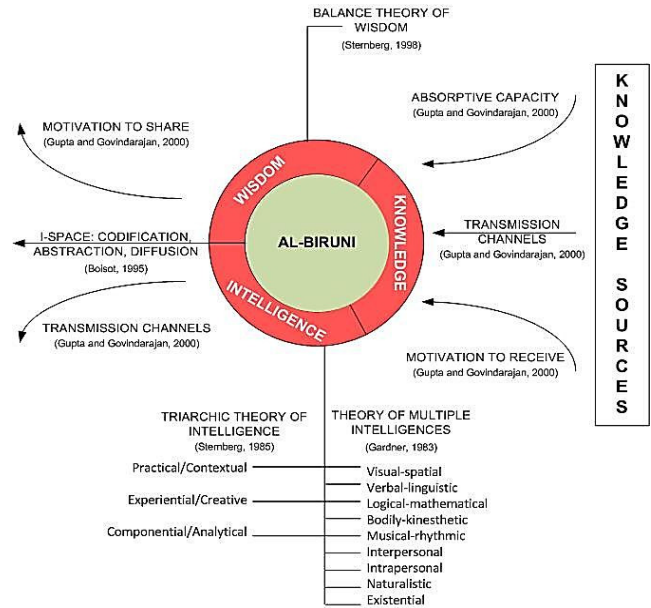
BALANCE THEORY OF WISDOM
(Sternberg, 1998)

KNOWLEDGE SOURCES

ABSORPTIVE CAPACITY
(Gupta and Govindarajan, 2000)

MOTIVATION TO SHARE
(Gupta and Govindarajan, 2000)

WISDOM

KNOWLEDGE

INTELLIGENCE

AL-BIRUNI

I-SPACE: CODIFICATION, ABSTRACTION, DIFFUSION
(Boisot, 1995)

TRANSMISSION CHANNELS
(Gupta and Govindarajan, 2000)

TRANSMISSION CHANNELS
(Gupta and Govindarajan, 2000)

MOTIVATION TO RECEIVE
(Gupta and Govindarajan, 2000)

TRIARCHIC THEORY OF INTELLIGENCE
(Sternberg, 1985)

THEORY OF MULTIPLE INTELLIGENCES
(Gardner, 1983)

Practical/Contextual
Experiential/Creative
Componential/Analytical

Visual-spatial
Verbal-linguistic
Logical-mathematical
Bodily-kinesthetic
Musical-rhythmic
Interpersonal
Intrapersonal
Naturalistic
Existential